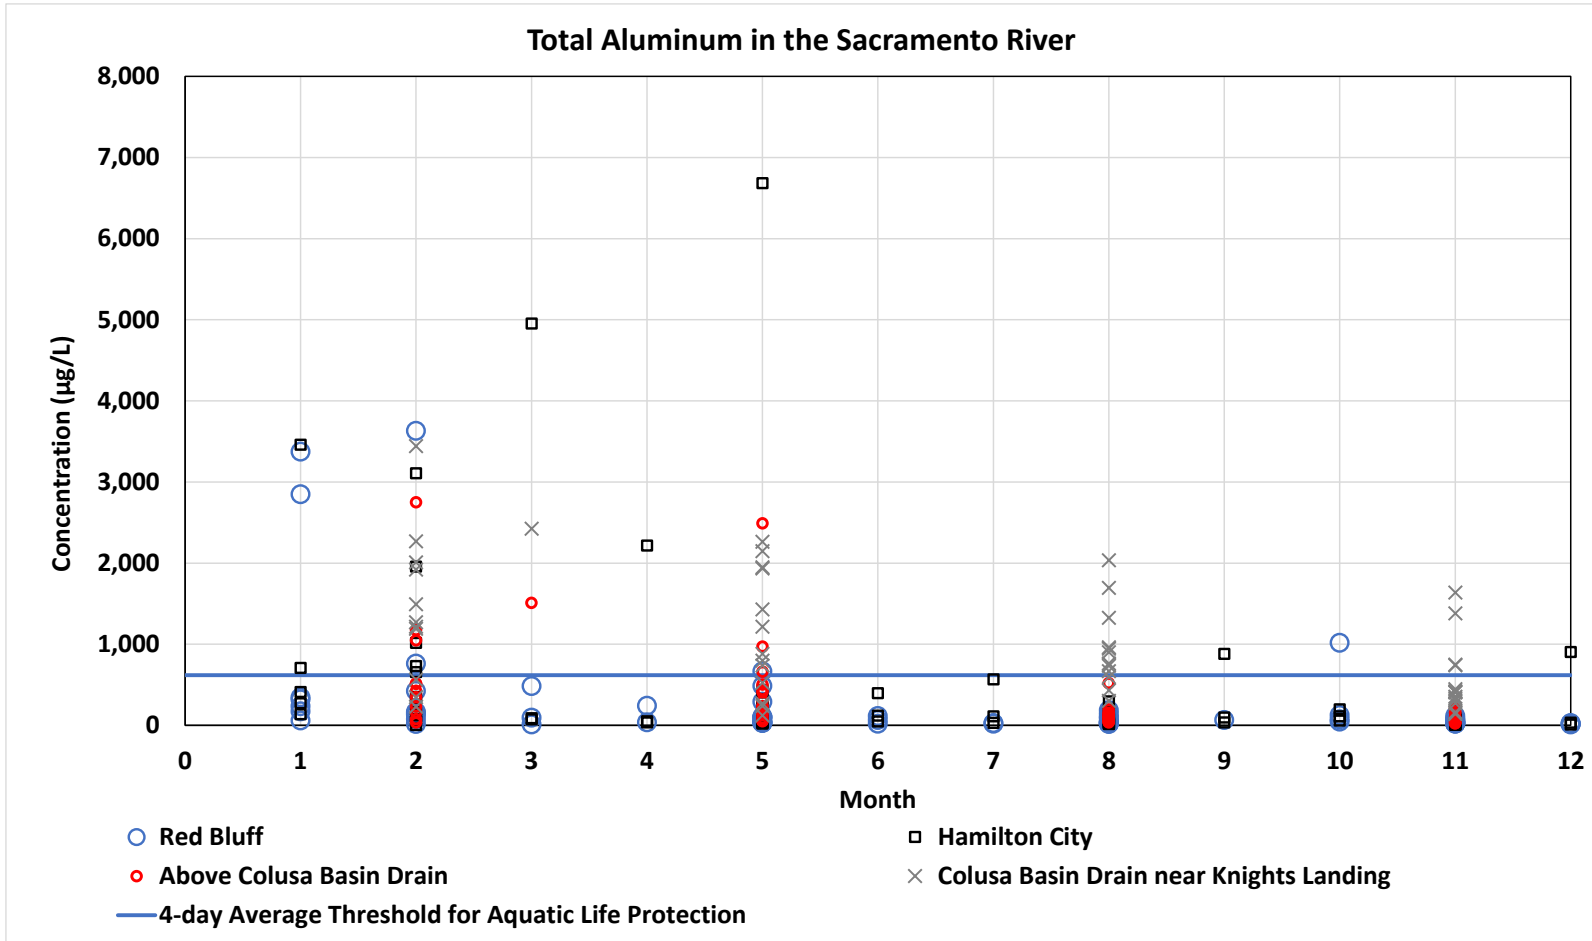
Total Aluminum in the Sacramento River

Concentration (µg/L)

8,000
7,000
6,000
5,000
4,000
3,000
2,000
1,000
0

0
1
2
3
4
5
6
7
8
9
10
11
12

Month

Red Bluff
Hamilton City
Above Colusa Basin Drain
Colusa Basin Drain near Knights Landing
4-day Average Threshold for Aquatic Life Protection